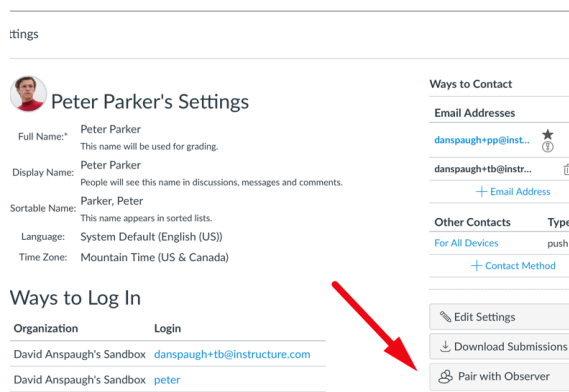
ttings

Peter Parker's Settings

Full Name:* Peter Parker
This name will be used for grading.

Display Name: Peter Parker
People will see this name in discussions, messages and comments.

Sortable Name: Parker, Peter
This name appears in sorted lists.

Language: System Default (English (US))

Time Zone: Mountain Time (US & Canada)

Ways to Log In

| Organization | Login |
|---|---|
| David Anspaugh's Sandbox | danspaugh+tb@instructure.com |
| David Anspaugh's Sandbox | peter |

Ways to Contact

Email Addresses

danspaugh+pp@inst...

danspaugh+tb@instr...

+ Email Address

| Other Contacts | Type |
|---|---|
| For All Devices | push |

+ Contact Method

Edit Settings

Download Submissions

Pair with Observer